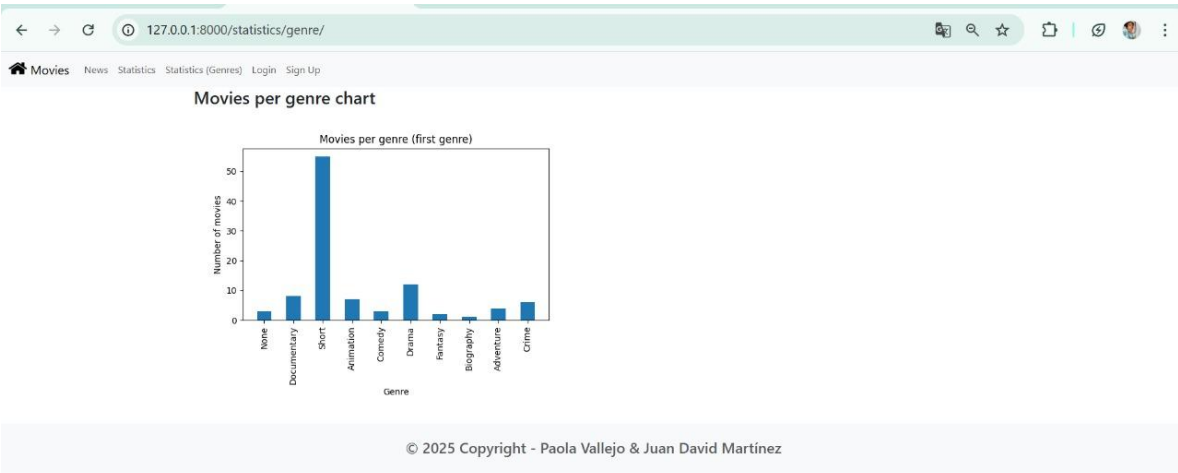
127.0.0.1:8000/statistics/genre/

Movies News Statistics Statistics (Genres) Login Sign Up

Movies per genre chart

Movies per genre (first genre)

Number of movies

0
10
20
30
40
50

None
Documentary
Short
Animation
Comedy
Drama
Fantasy
Biography
Adventure
Crime

Genre

© 2025 Copyright - Paola Vallejo & Juan David Martínez